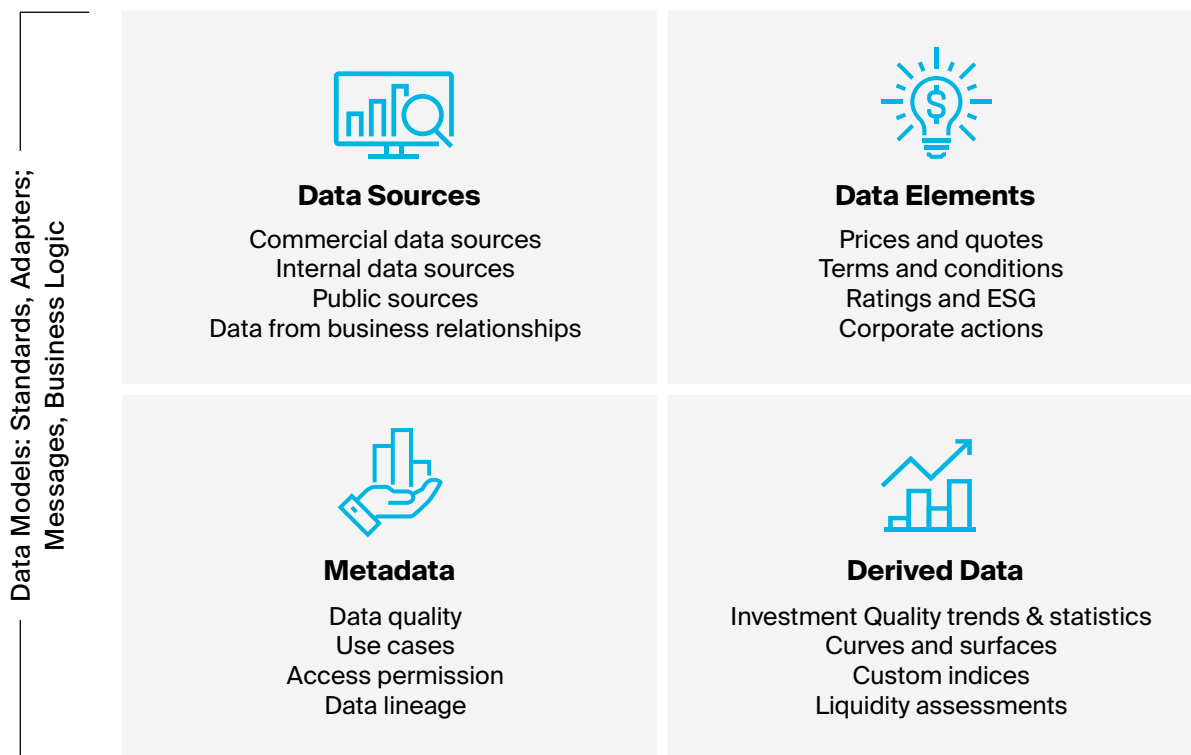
Data Models: Standards, Adapters; Messages, Business Logic

Data Sources
Commercial data sources
Internal data sources
Public sources
Data from business relationships

$

Data Elements
Prices and quotes
Terms and conditions
Ratings and ESG
Corporate actions

Metadata
Data quality
Use cases
Access permission
Data lineage

Derived Data
Investment Quality trends & statistics
Curves and surfaces
Custom indices
Liquidity assessments